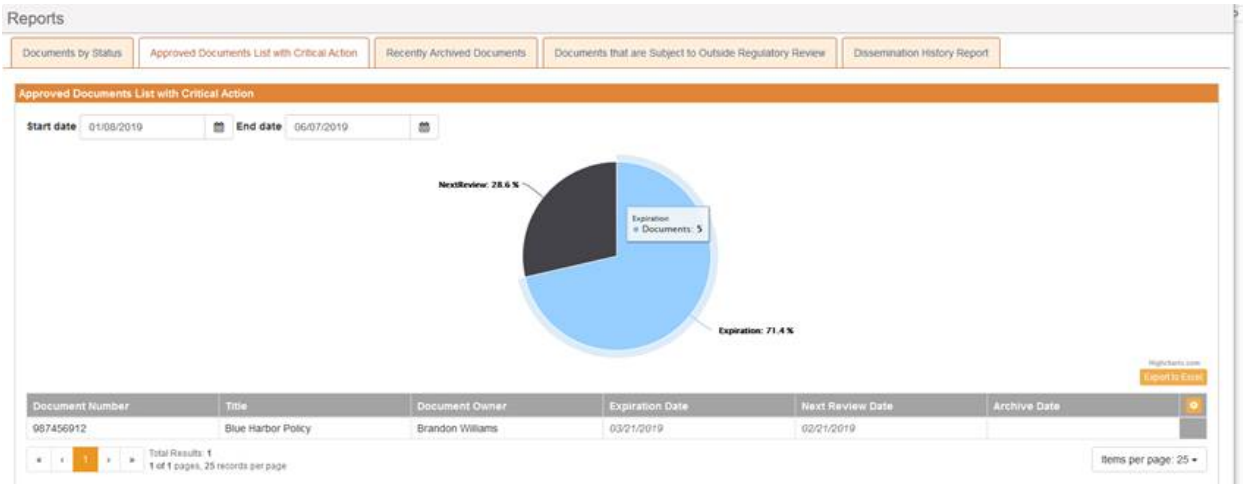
Reports

Documents by Status | Approved Documents List with Critical Action | Recently Archived Documents | Documents that are Subject to Outside Regulatory Review | Dissemination History Report

Approved Documents List with Critical Action

Start date 01/08/2019 End date 06/07/2019

NextReview: 28.6 %

Expiration
● Documents: 5

Expiration: 71.4 %

Highcharts.com

Export to Excel

| Document Number | Title | Document Owner | Expiration Date | Next Review Date | Archive Date |
|---|---|---|---|---|---|
| 987456912 | Blue Harbor Policy | Brandon Williams | 03/21/2019 | 02/21/2019 | |

« ‹ 1 › » Total Results: 1
1 of 1 pages, 25 records per page

Items per page: 25